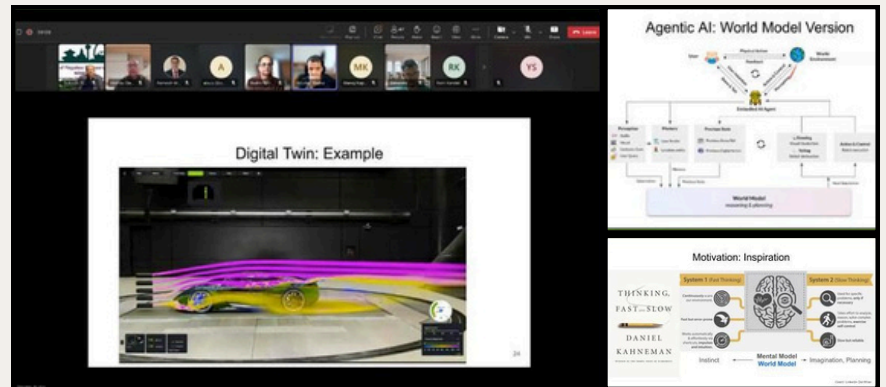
A

MK

RK

YS

Leave

Digital Twin: Example

24

Agentic AI: World Model Version

User

Physical Action

Feedback

World Environment

Embodied AI Agent

Perception

Memory

Previous State

Planning

Action & Control

World Model

Motivation: Inspiration

THINKING, FAST AND SLOW

DANIEL KAHNEMAN

System 1 (Fast Thinking)

System 2 (Slow Thinking)

Instinct

Mental Model

World Model

Imagination, Planning